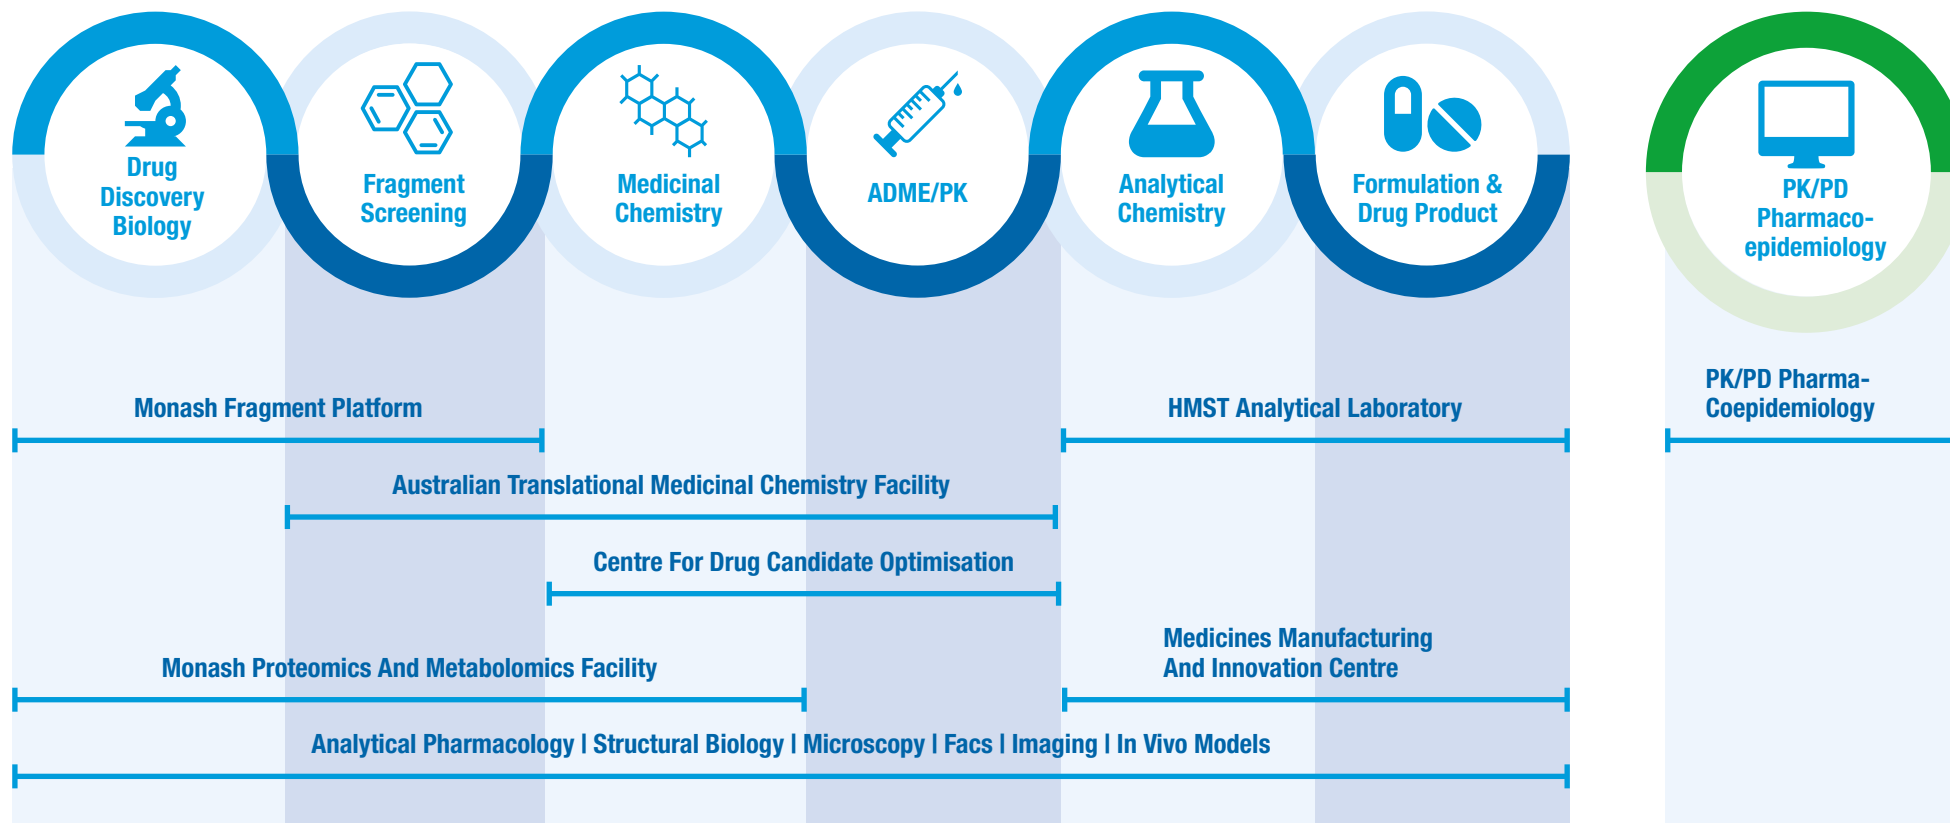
Drug Discovery Biology

Fragment Screening

Medicinal Chemistry

ADME/PK

Analytical Chemistry

Formulation & Drug Product

PK/PD Pharmaco-epidemiology

Monash Fragment Platform

HMST Analytical Laboratory

PK/PD Pharma-Coepidemiology

Australian Translational Medicinal Chemistry Facility

Centre For Drug Candidate Optimisation

Monash Proteomics And Metabolomics Facility

Medicines Manufacturing And Innovation Centre

Analytical Pharmacology | Structural Biology | Microscopy | Facs | Imaging | In Vivo Models